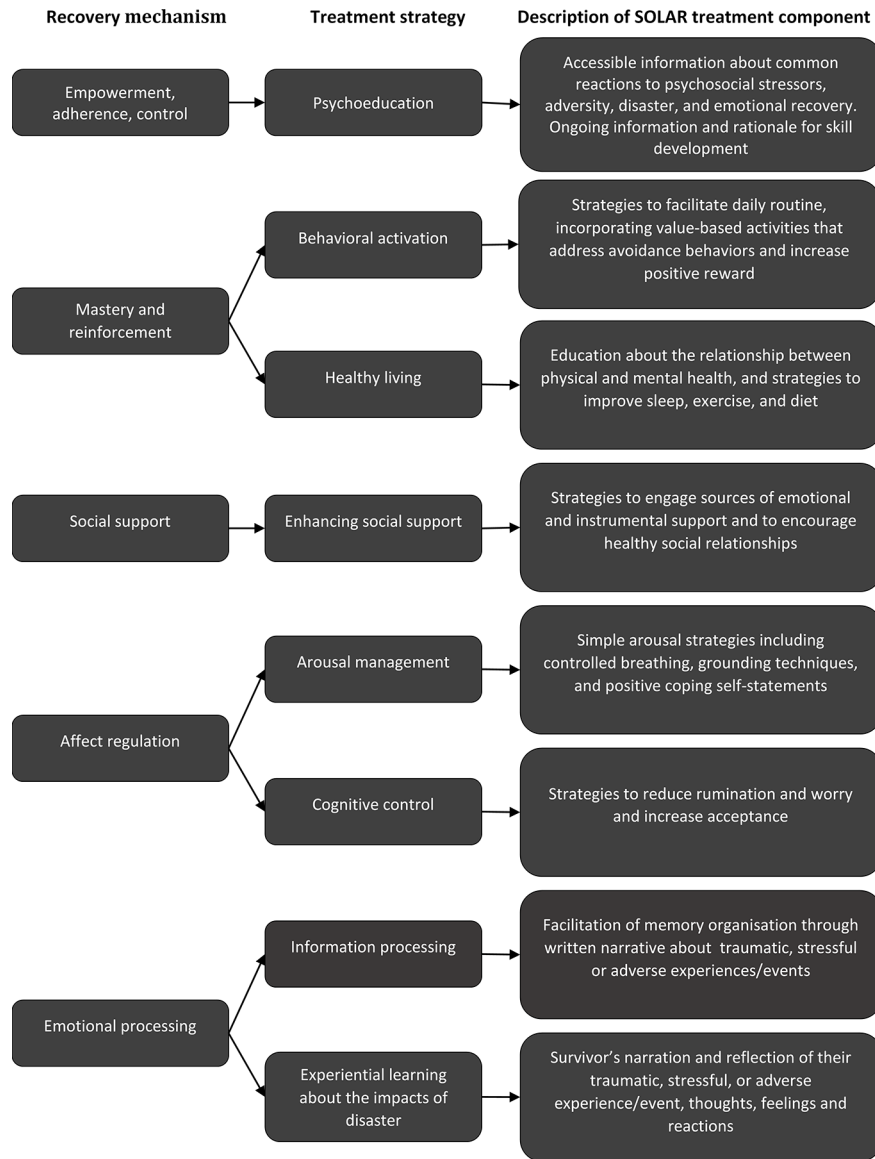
Recovery mechanism

Treatment strategy

Description of SOLAR treatment component

Empowerment, adherence, control

Psychoeducation

Accessible information about common reactions to psychosocial stressors, adversity, disaster, and emotional recovery. Ongoing information and rationale for skill development

Behavioral activation

Strategies to facilitate daily routine, incorporating value-based activities that address avoidance behaviors and increase positive reward

Mastery and reinforcement

Healthy living

Education about the relationship between physical and mental health, and strategies to improve sleep, exercise, and diet

Social support

Enhancing social support

Strategies to engage sources of emotional and instrumental support and to encourage healthy social relationships

Arousal management

Simple arousal strategies including controlled breathing, grounding techniques, and positive coping self-statements

Affect regulation

Cognitive control

Strategies to reduce rumination and worry and increase acceptance

Information processing

Facilitation of memory organisation through written narrative about traumatic, stressful or adverse experiences/events

Emotional processing

Experiential learning about the impacts of disaster

Survivor's narration and reflection of their traumatic, stressful, or adverse experience/event, thoughts, feelings and reactions